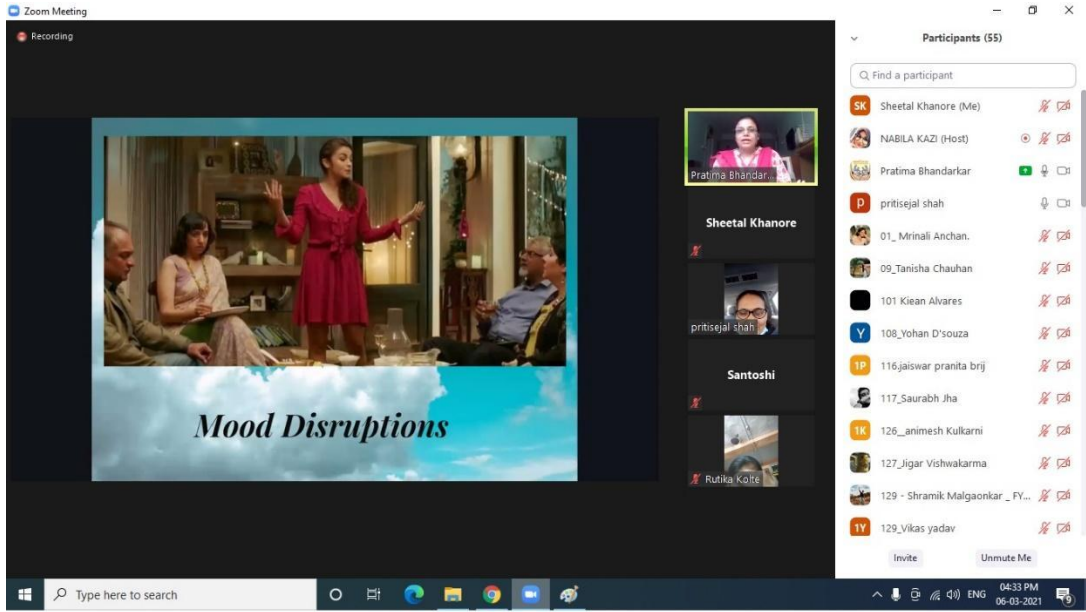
Zoom Meeting

Recording

Mood Disruptions

Pratima Bhandar...

Sheetal Khanore

pritisejal shah

Santoshi

Rutika Kolte

Participants (55)

Find a participant

SK Sheetal Khanore (Me)

NABILA KAZI (Host)

Pratima Bhandarkar

p pritisejal shah

01_ Mrinali Anchan.

09_Tanisha Chauhan

101 Kiean Alvares

Y 108_Yohan D'souza

1P 116.jaiswar pranita brij

117_Saurabh Jha

1K 126__animesh Kulkarni

127_Jigar Vishwakarma

129 - Shramik Malgaonkar _ FY...

1Y 129_Vikas yadav

Invite

Unmute Me

Type here to search

ENG

04:33 PM
06-03-2021